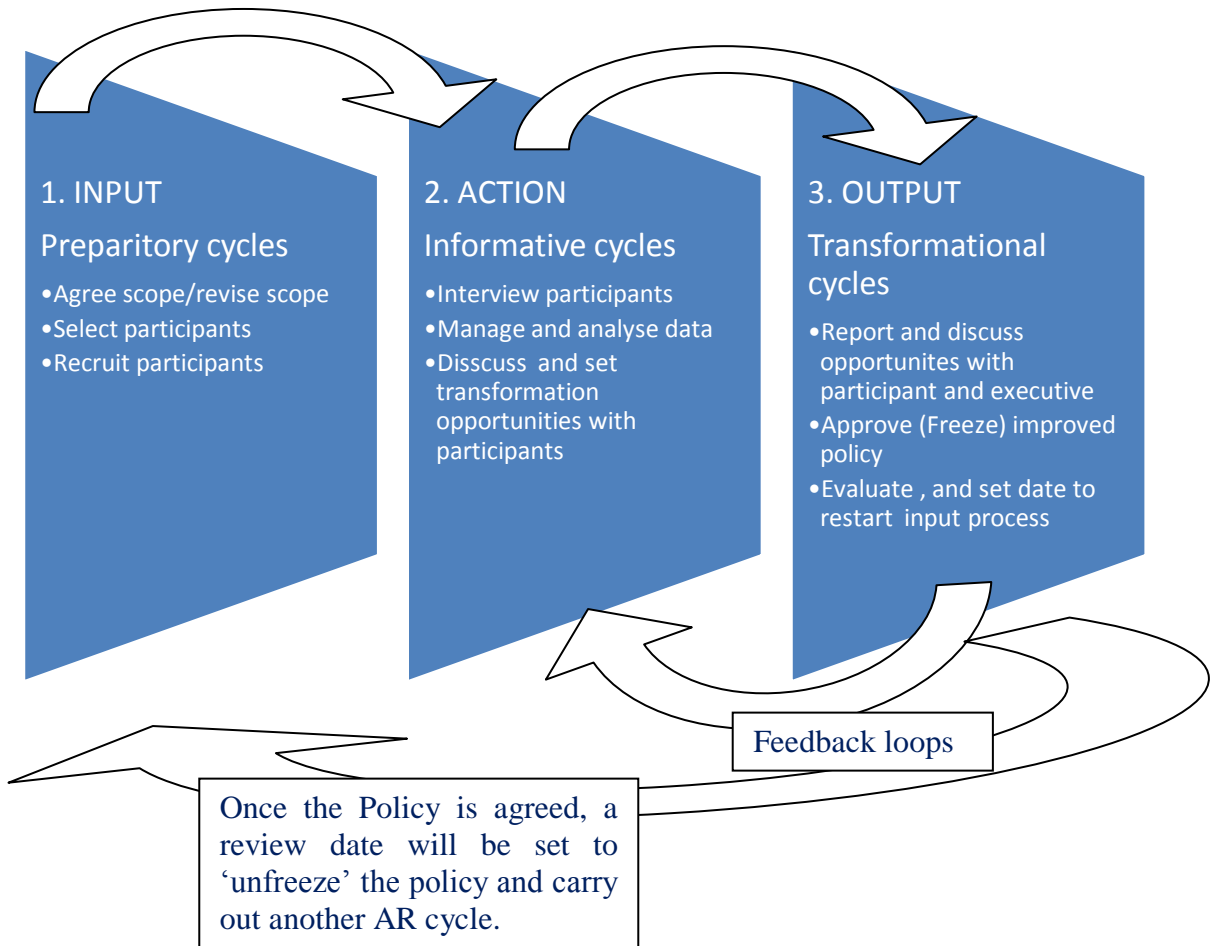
1. INPUT

Preparitory cycles

•Agree scope/revise scope
•Select participants
•Recruit participants

2. ACTION

Informative cycles

•Interview participants
•Manage and analyse data
•Disscuss and set transformation opportunities with participants

3. OUTPUT

Transformational cycles

•Report and discuss opportunites with participant and executive
•Approve (Freeze) improved policy
•Evaluate , and set date to restart input process

Feedback loops

Once the Policy is agreed, a review date will be set to ‘unfreeze’ the policy and carry out another AR cycle.